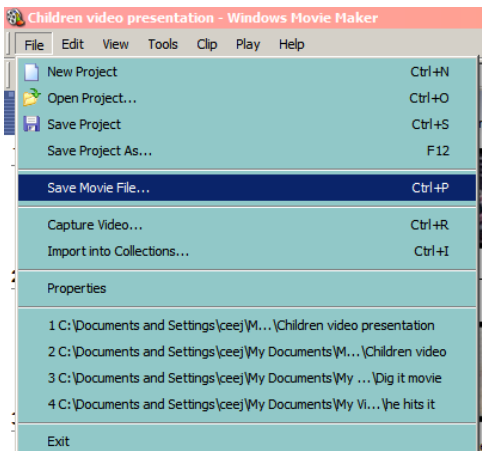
Children video presentation - Windows Movie Maker

File Edit View Tools Clip Play Help

| | |
|---|---|
| New Project | Ctrl+N |
| Open Project... | Ctrl+O |
| Save Project | Ctrl+S |
| Save Project As... | F12 |
| Save Movie File... | Ctrl+P |
| Capture Video... | Ctrl+R |
| Import into Collections... | Ctrl+I |

Properties

1 C:\Documents and Settings\ceej\M...\Children video presentation
2 C:\Documents and Settings\ceej\My Documents\M...\Children video
3 C:\Documents and Settings\ceej\My Documents\My ...\Dig it movie
4 C:\Documents and Settings\ceej\My Documents\My Vi...\he hits it

Exit